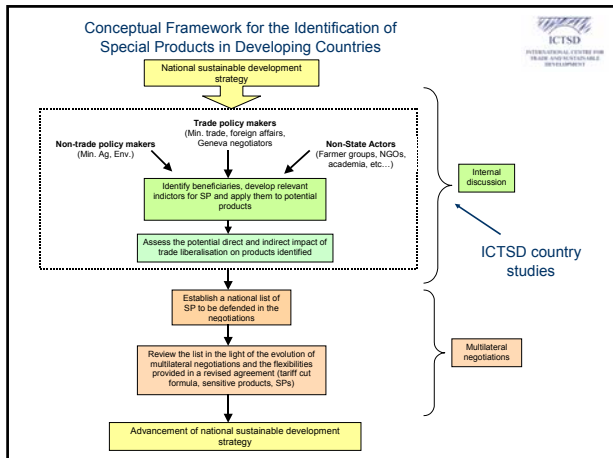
Conceptual Framework for the Identification of Special Products in Developing Countries

ICTSD
INTERNATIONAL CENTRE FOR TRADE AND SUSTAINABLE DEVELOPMENT

National sustainable development strategy

Trade policy makers
(Min. trade, foreign affairs, Geneva negotiators

Non-trade policy makers
(Min. Ag, Env.)

Non-State Actors
(Farmer groups, NGOs, academia, etc…)

Identify beneficiaries, develop relevant indictors for SP and apply them to potential products

Assess the potential direct and indirect impact of trade liberalisation on products identified

Internal discussion

ICTSD country studies

Establish a national list of SP to be defended in the negotiations

Review the list in the light of the evolution of multilateral negotiations and the flexibilities provided in a revised agreement (tariff cut formula, sensitive products, SPs)

Multilateral negotiations

Advancement of national sustainable development strategy